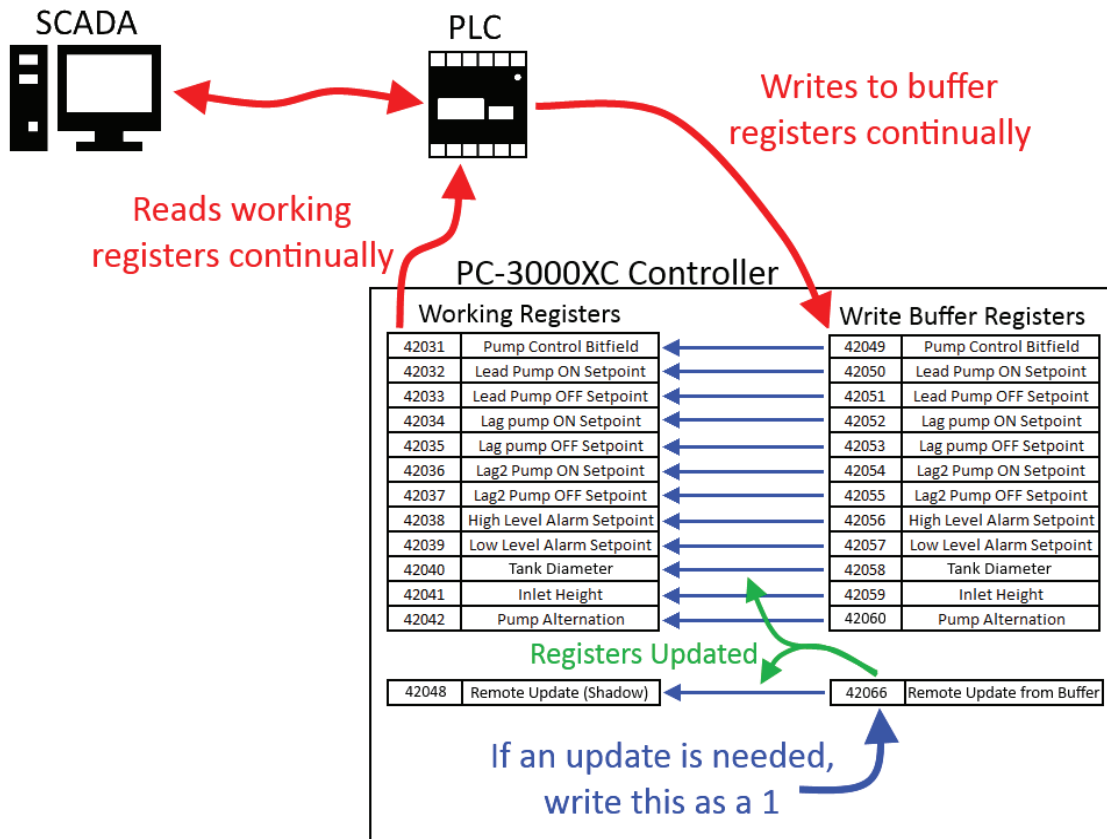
SCADA

PLC

Writes to buffer registers continually

Reads working registers continually

PC-3000XC Controller

Working Registers

| 42031 | Pump Control Bitfield |
|---|---|
| 42032 | Lead Pump ON Setpoint |
| 42033 | Lead Pump OFF Setpoint |
| 42034 | Lag pump ON Setpoint |
| 42035 | Lag pump OFF Setpoint |
| 42036 | Lag2 Pump ON Setpoint |
| 42037 | Lag2 Pump OFF Setpoint |
| 42038 | High Level Alarm Setpoint |
| 42039 | Low Level Alarm Setpoint |
| 42040 | Tank Diameter |
| 42041 | Inlet Height |
| 42042 | Pump Alternation |

Write Buffer Registers

| 42049 | Pump Control Bitfield |
|---|---|
| 42050 | Lead Pump ON Setpoint |
| 42051 | Lead Pump OFF Setpoint |
| 42052 | Lag pump ON Setpoint |
| 42053 | Lag pump OFF Setpoint |
| 42054 | Lag2 Pump ON Setpoint |
| 42055 | Lag2 Pump OFF Setpoint |
| 42056 | High Level Alarm Setpoint |
| 42057 | Low Level Alarm Setpoint |
| 42058 | Tank Diameter |
| 42059 | Inlet Height |
| 42060 | Pump Alternation |

Registers Updated

| 42048 | Remote Update (Shadow) |
|---|---|

| 42066 | Remote Update from Buffer |
|---|---|

If an update is needed, write this as a 1